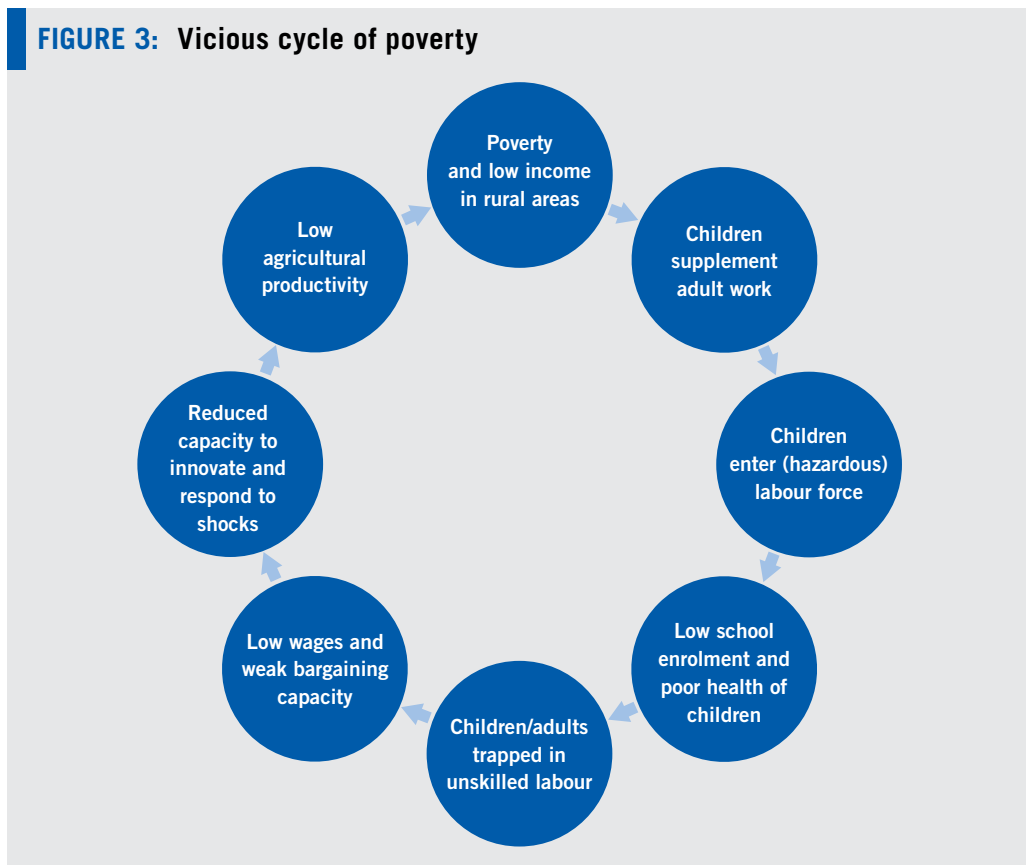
FIGURE 3: Vicious cycle of poverty

Poverty and low income in rural areas

Children supplement adult work

Children enter (hazardous) labour force

Low school enrolment and poor health of children

Children/adults trapped in unskilled labour

Low wages and weak bargaining capacity

Reduced capacity to innovate and respond to shocks

Low agricultural productivity